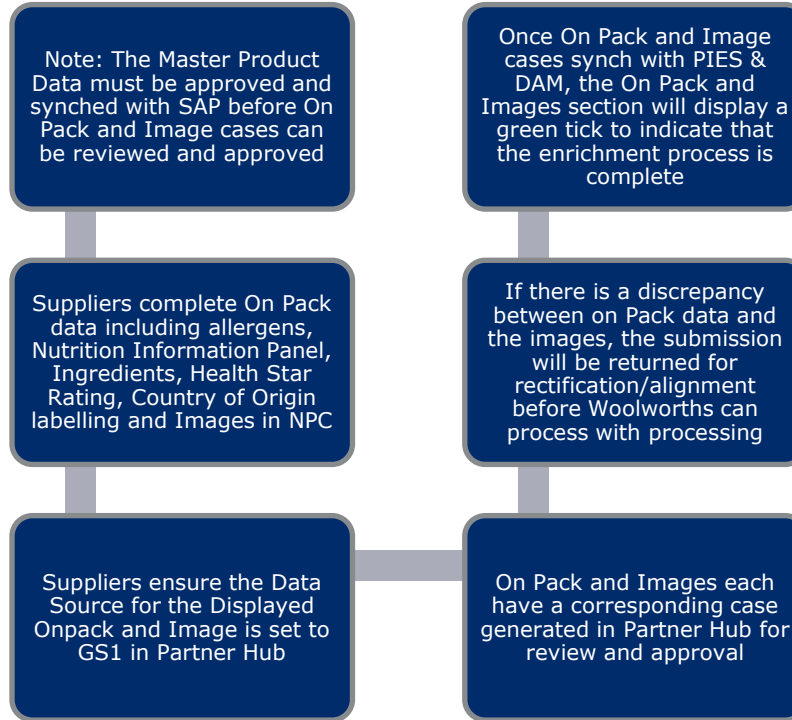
Note: The Master Product Data must be approved and synched with SAP before On Pack and Image cases can be reviewed and approved

Suppliers complete On Pack data including allergens, Nutrition Information Panel, Ingredients, Health Star Rating, Country of Origin labelling and Images in NPC

Suppliers ensure the Data Source for the Displayed Onpack and Image is set to GS1 in Partner Hub

On Pack and Images each have a corresponding case generated in Partner Hub for review and approval

If there is a discrepancy between on Pack data and the images, the submission will be returned for rectification/alignment before Woolworths can process with processing

Once On Pack and Image cases synch with PIES & DAM, the On Pack and Images section will display a green tick to indicate that the enrichment process is complete